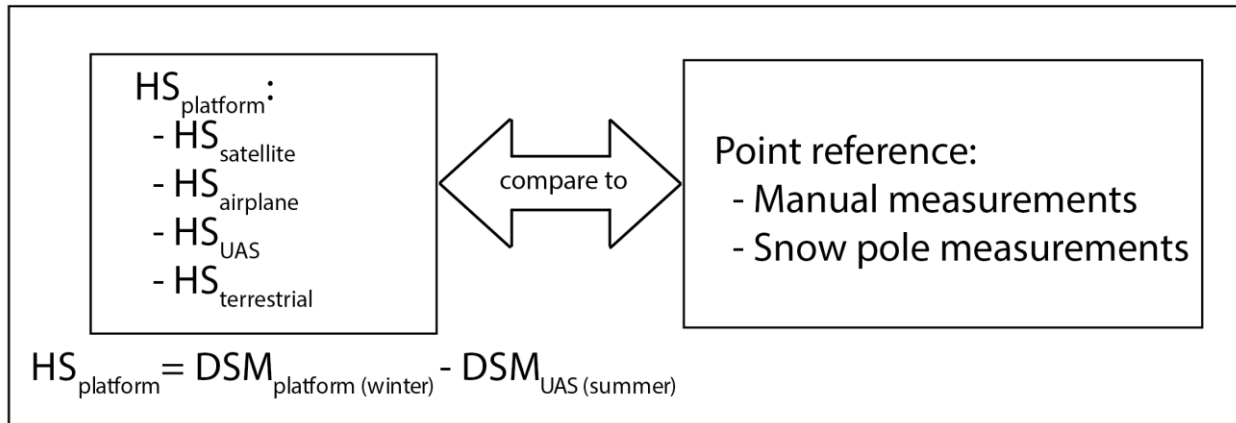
$HS_{platform}$:
- $HS_{satellite}$
- $HS_{airplane}$
- $HS_{UAS}$
- $HS_{terrestrial}$

compare to

Point reference:
- Manual measurements
- Snow pole measurements

$HS_{platform} = DSM_{platform\ (winter)} - DSM_{UAS\ (summer)}$